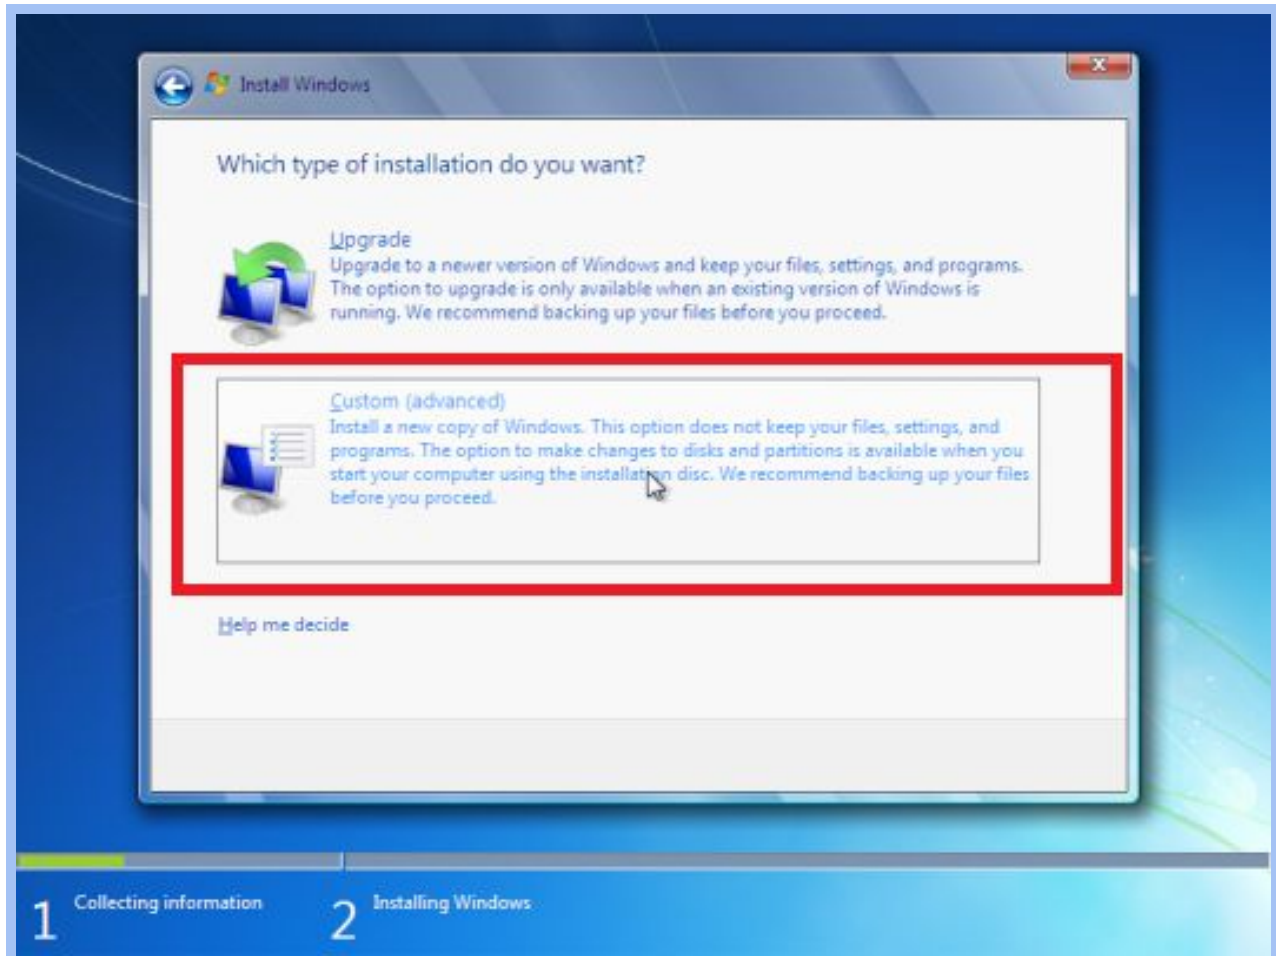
Install Windows

Which type of installation do you want?

Upgrade
Upgrade to a newer version of Windows and keep your files, settings, and programs. The option to upgrade is only available when an existing version of Windows is running. We recommend backing up your files before you proceed.

Custom (advanced)
Install a new copy of Windows. This option does not keep your files, settings, and programs. The option to make changes to disks and partitions is available when you start your computer using the installation disc. We recommend backing up your files before you proceed.

Help me decide

1 Collecting information

2 Installing Windows